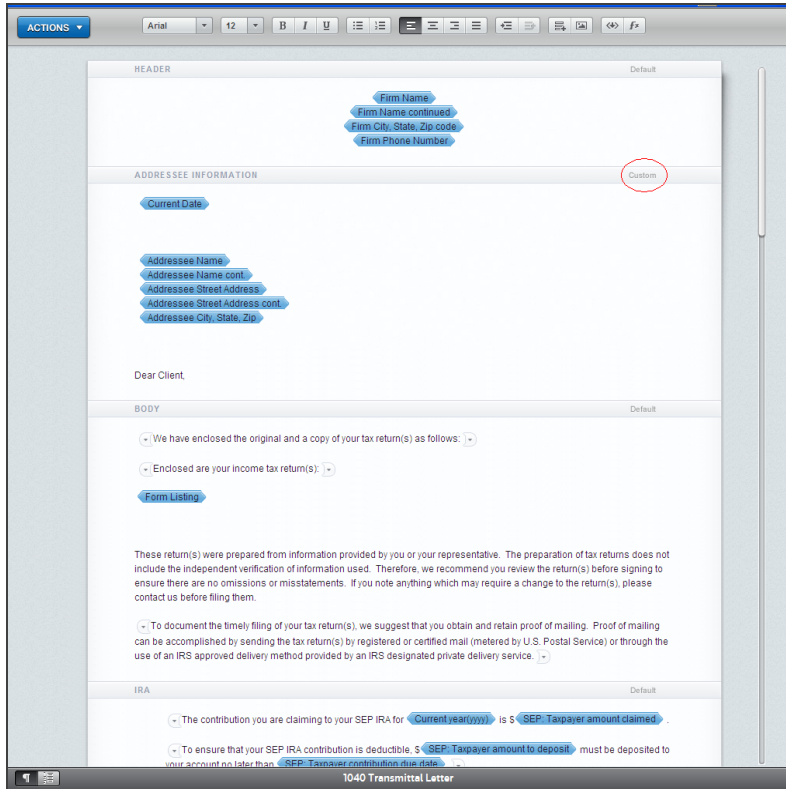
ACTIONS ▼ Arial 12 B I U fx

HEADER Default

Firm Name
Firm Name continued
Firm City, State, Zip code
Firm Phone Number

ADDRESSEE INFORMATION Custom

Current Date

Addressee Name
Addressee Name cont.
Addressee Street Address
Addressee Street Address cont.
Addressee City, State, Zip

Dear Client,

BODY Default

We have enclosed the original and a copy of your tax return(s) as follows:

Enclosed are your income tax return(s):

Form Listing

These return(s) were prepared from information provided by you or your representative. The preparation of tax returns does not include the independent verification of information used. Therefore, we recommend you review the return(s) before signing to ensure there are no omissions or misstatements. If you note anything which may require a change to the return(s), please contact us before filing them.

To document the timely filing of your tax return(s), we suggest that you obtain and retain proof of mailing. Proof of mailing can be accomplished by sending the tax return(s) by registered or certified mail (metered by U.S. Postal Service) or through the use of an IRS approved delivery method provided by an IRS designated private delivery service.

IRA Default

The contribution you are claiming to your SEP IRA for Current year(yyyy) is $ SEP: Taxpayer amount claimed .

To ensure that your SEP IRA contribution is deductible, $ SEP: Taxpayer amount to deposit must be deposited to your account no later than SEP: Taxpayer contribution due date

1040 Transmittal Letter